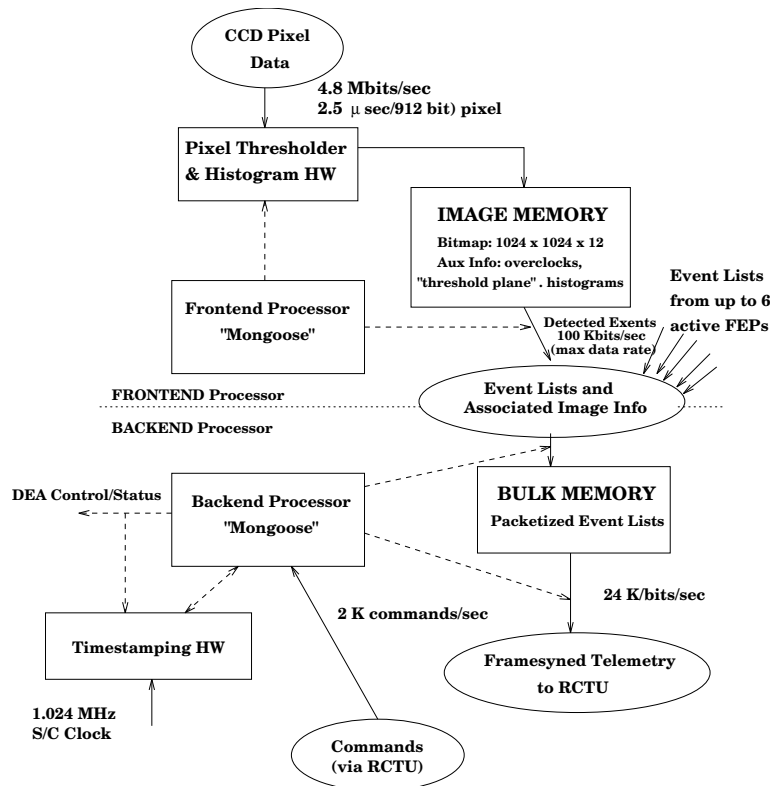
CCD Pixel Data

4.8 Mbits/sec
2.5 $\mu$ sec/912 bit) pixel

Pixel Thresholder & Histogram HW

IMAGE MEMORY
Bitmap: 1024 x 1024 x 12
Aux Info: overclocks, "threshold plane". histograms

Event Lists from up to 6 active FEPs

Frontend Processor "Mongoose"

Detected Exents 100 Kbits/sec (max data rate)

FRONTEND Processor

Event Lists and Associated Image Info

BACKEND Processor

DEA Control/Status

Backend Processor "Mongoose"

BULK MEMORY
Packetized Event Lists

24 K/bits/sec

2 K commands/sec

Timestamping HW

Framesyned Telemetry to RCTU

1.024 MHz
S/C Clock

Commands (via RCTU)